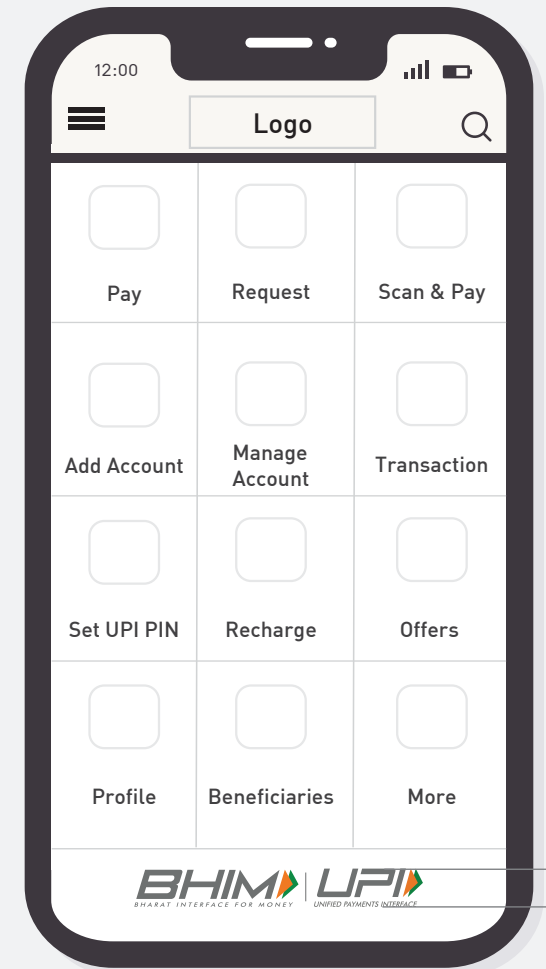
12:00

Logo

Pay

Request

Scan & Pay

Add Account

Manage Account

Transaction

Set UPI PIN

Recharge

Offers

Profile

Beneficiaries

More

BHIM
BHARAT INTERFACE FOR MONEY

UPI
UNIFIED PAYMENTS INTERFACE